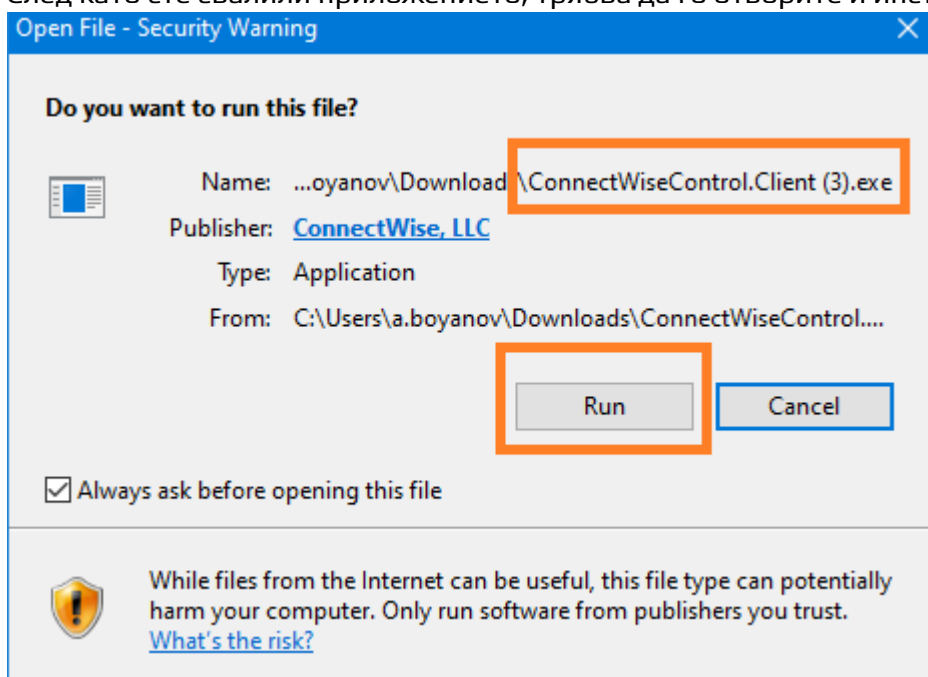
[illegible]

Open File - Security Warning

Do you want to run this file?

Name: ...oyanov\Download \ConnectWiseControl.Client (3).exe

Publisher: ConnectWise, LLC

Type: Application

From: C:\Users\a.boyanov\Downloads\ConnectWiseControl....

Run

Cancel

Always ask before opening this file

While files from the Internet can be useful, this file type can potentially harm your computer. Only run software from publishers you trust. What's the risk?